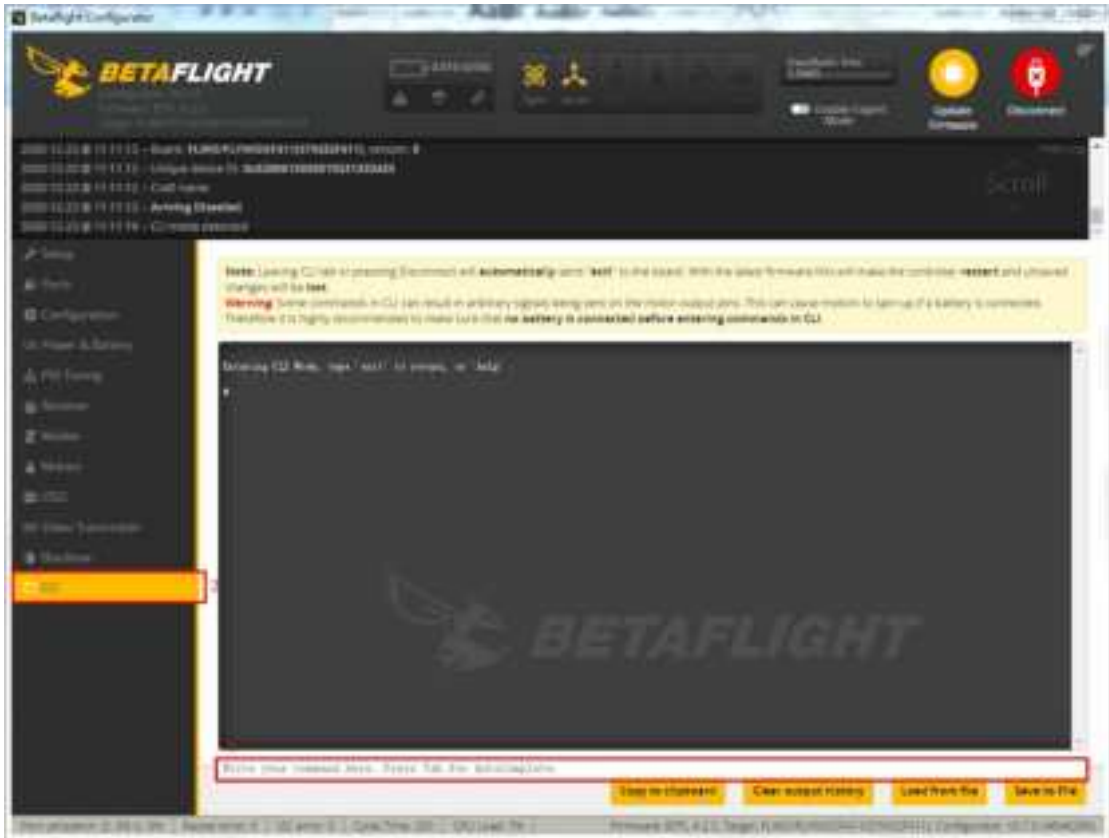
Betaflight Configurator

BETAFLIGHT

Scroll

Setup
Ports
Configuration
Power & Battery
PID Tuning
Receiver
Modes
Motors
OSD
Video Transmitter
Blackbox
CLI

Note: Leaving CLI tab or pressing Disconnect will automatically send "exit" to the board. With the latest firmware this will make the controller restart and unsaved changes will be lost.
Warning: Some commands in CLI can result in arbitrary signals being sent on the motor output pins. This can cause motors to spin up if a battery is connected. Therefore it is highly recommended to make sure that no battery is connected before entering commands in CLI.

Entering CLI Mode, type 'exit' to return, or 'help'

#

BETAFLIGHT

Write your command here. Press Tab for AutoComplete.

Update Firmware
Disconnect

Copy to clipboard
Clear output history
Load from file
Save to file